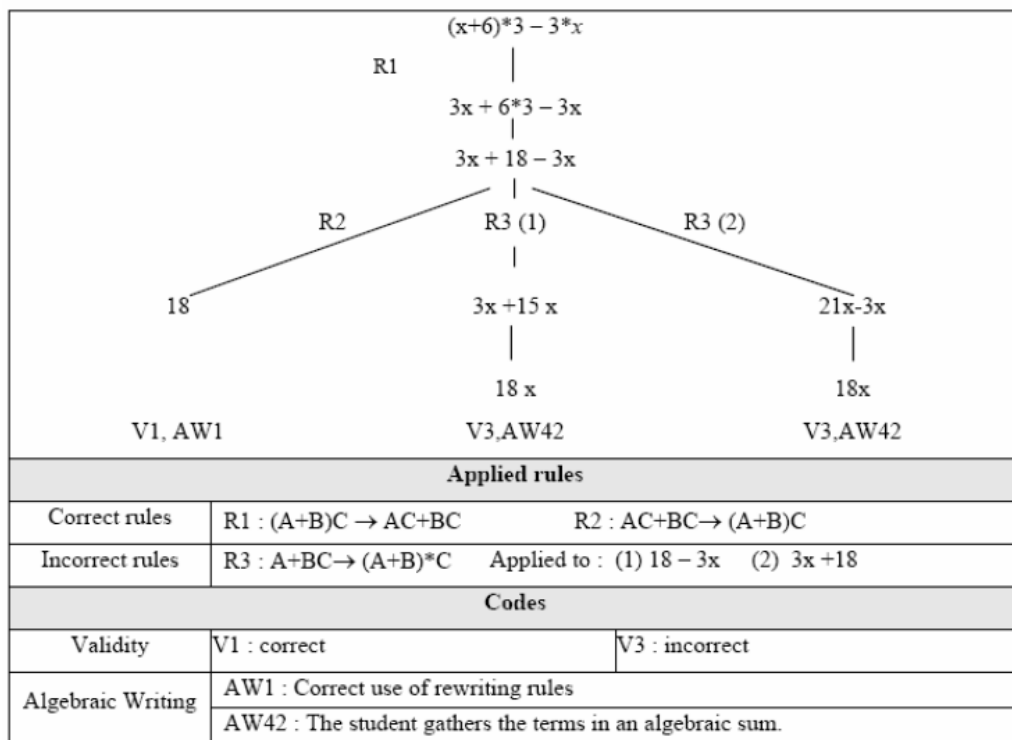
(x+6)*3 – 3*x

R1

3x + 6*3 – 3x

3x + 18 – 3x

R2 R3 (1) R3 (2)

18 3x +15 x 21x-3x

18 x 18x

V1, AW1 V3,AW42 V3,AW42

| Applied rules | | |
|---|---|---|
| Correct rules | R1 : (A+B)C → AC+BC R2 : AC+BC→ (A+B)C | |
| Incorrect rules | R3 : A+BC→ (A+B)*C Applied to : (1) 18 – 3x (2) 3x +18 | |
| Codes | | |
| Validity | V1 : correct | V3 : incorrect |
| Algebraic Writing | AW1 : Correct use of rewriting rules | |
| | AW42 : The student gathers the terms in an algebraic sum. | |